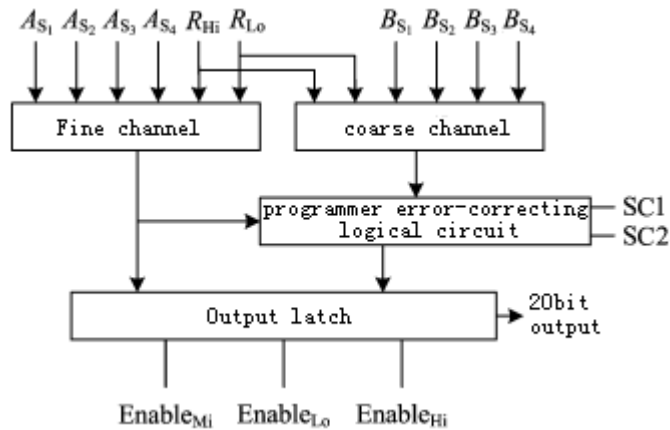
$A_{S_1}$ $A_{S_2}$ $A_{S_3}$ $A_{S_4}$ $R_{Hi}$ $R_{Lo}$

$B_{S_1}$ $B_{S_2}$ $B_{S_3}$ $B_{S_4}$

Fine channel

coarse channel

programmer error-correcting logical circuit

SC1

SC2

Output latch

20bit output

$\text{Enable}_{Mi}$ $\text{Enable}_{Lo}$ $\text{Enable}_{Hi}$